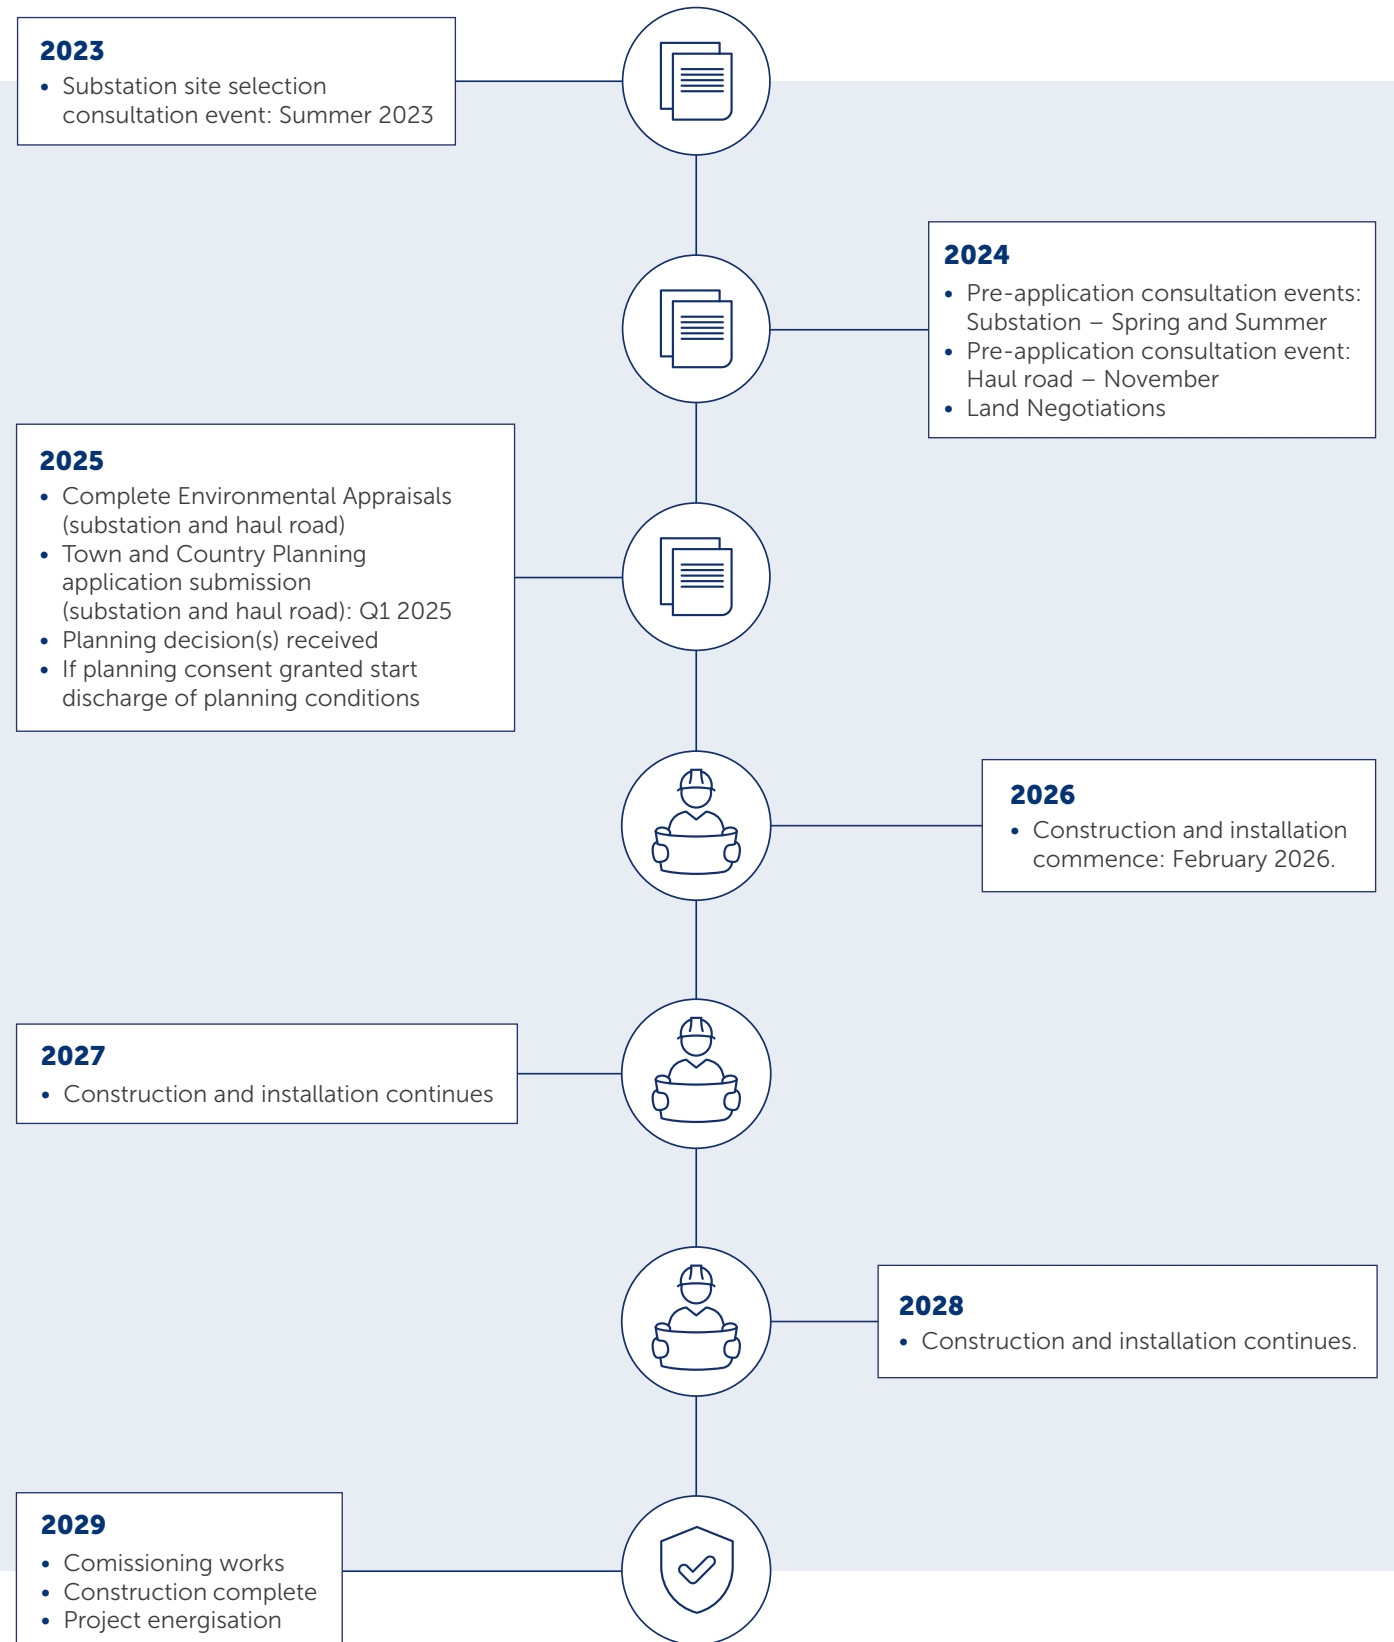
**2023**
- Substation site selection consultation event: Summer 2023

**2024**
- Pre-application consultation events: Substation – Spring and Summer
- Pre-application consultation event: Haul road – November
- Land Negotiations

**2025**
- Complete Environmental Appraisals (substation and haul road)
- Town and Country Planning application submission (substation and haul road): Q1 2025
- Planning decision(s) received
- If planning consent granted start discharge of planning conditions

**2026**
- Construction and installation commence: February 2026.

**2027**
- Construction and installation continues

**2028**
- Construction and installation continues.

**2029**
- Comissioning works
- Construction complete
- Project energisation